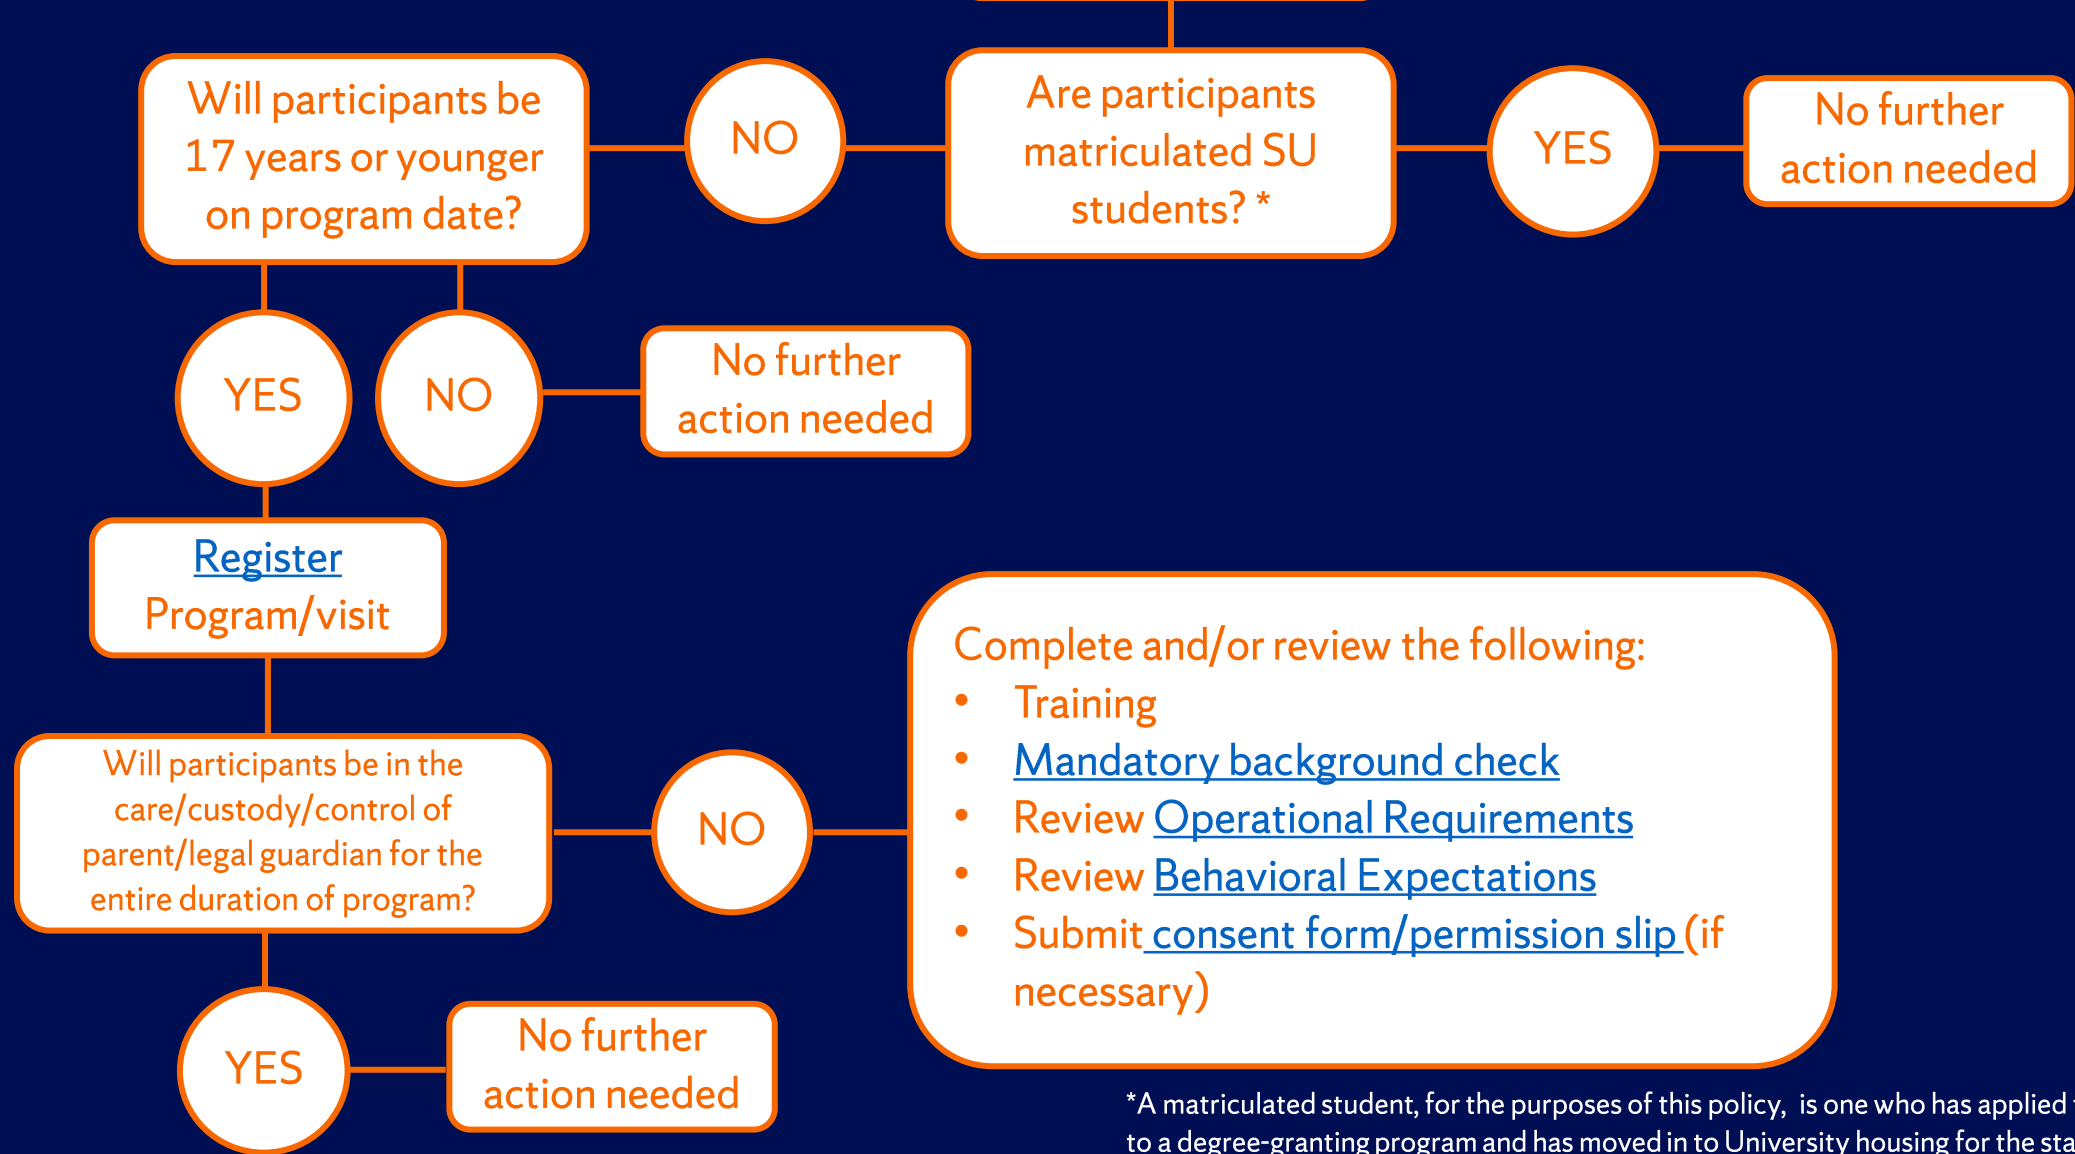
Will participants be 17 years or younger on program date?

NO

Are participants matriculated SU students? *

YES

No further action needed

YES

NO

No further action needed

Register Program/visit

Will participants be in the care/custody/control of parent/legal guardian for the entire duration of program?

NO

Complete and/or review the following:
• Training
• Mandatory background check
• Review Operational Requirements
• Review Behavioral Expectations
• Submit consent form/permission slip (if necessary)

YES

No further action needed

*A matriculated student, for the purposes of this policy, is one who has applied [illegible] to a degree-granting program and has moved in to University housing for the sta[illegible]